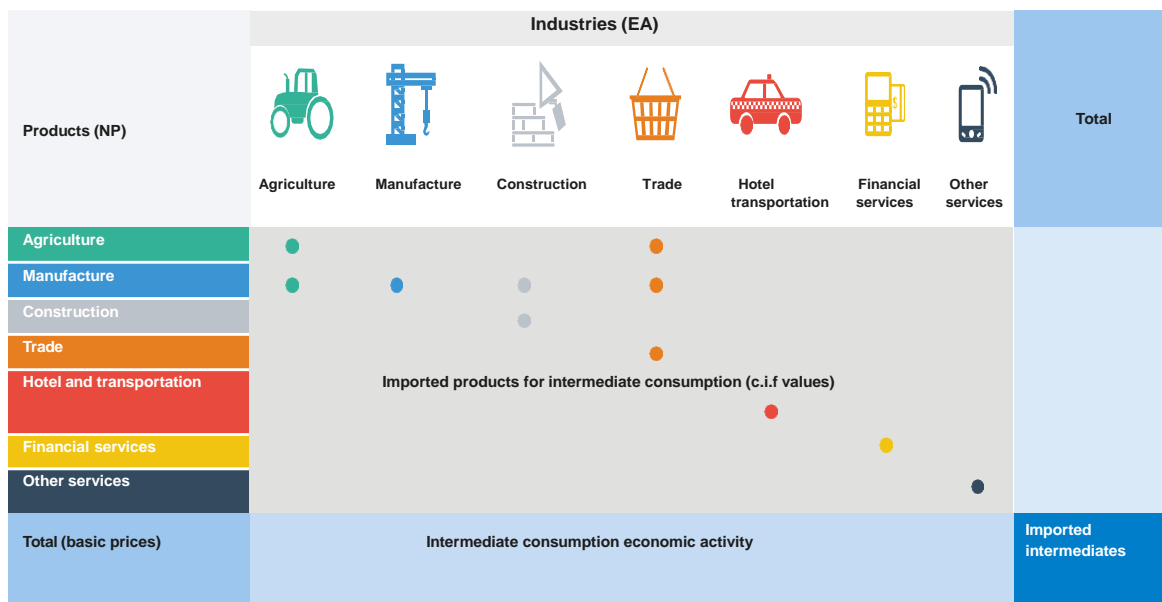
Industries (EA)

Products (NP)

Agriculture

Manufacture

Construction

Trade

Hotel transportation

Financial services

Other services

Total

Agriculture

Manufacture

Construction

Trade

Hotel and transportation

Financial services

Other services

Imported products for intermediate consumption (c.i.f values)

Total (basic prices)

Intermediate consumption economic activity

Imported intermediates